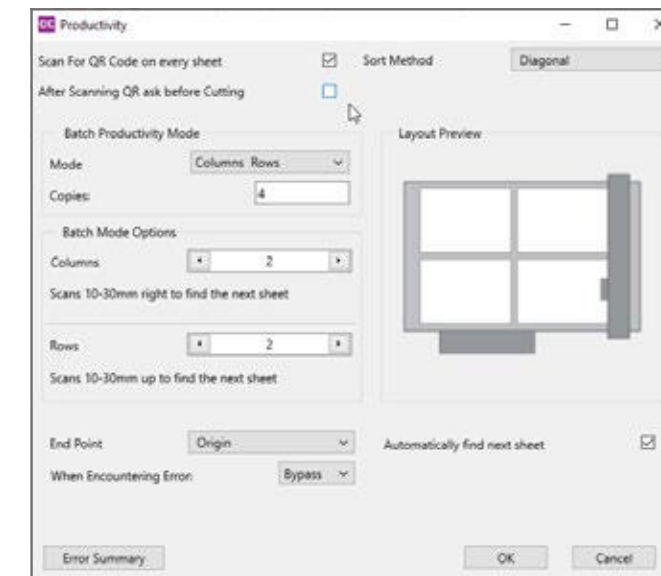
Productivity

Scan For QR Code on every sheet
Sort Method
Diagonal
After Scanning QR ask before Cutting

Batch Productivity Mode
Mode
Columns Rows
Copies
4

Batch Mode Options
Columns
2
Scans 10-30mm right to find the next sheet

Rows
2
Scans 10-30mm up to find the next sheet

Layout Preview

End Point
Origin
Automatically find next sheet
When Encountering Error
Bypass

Error Summary
OK
Cancel